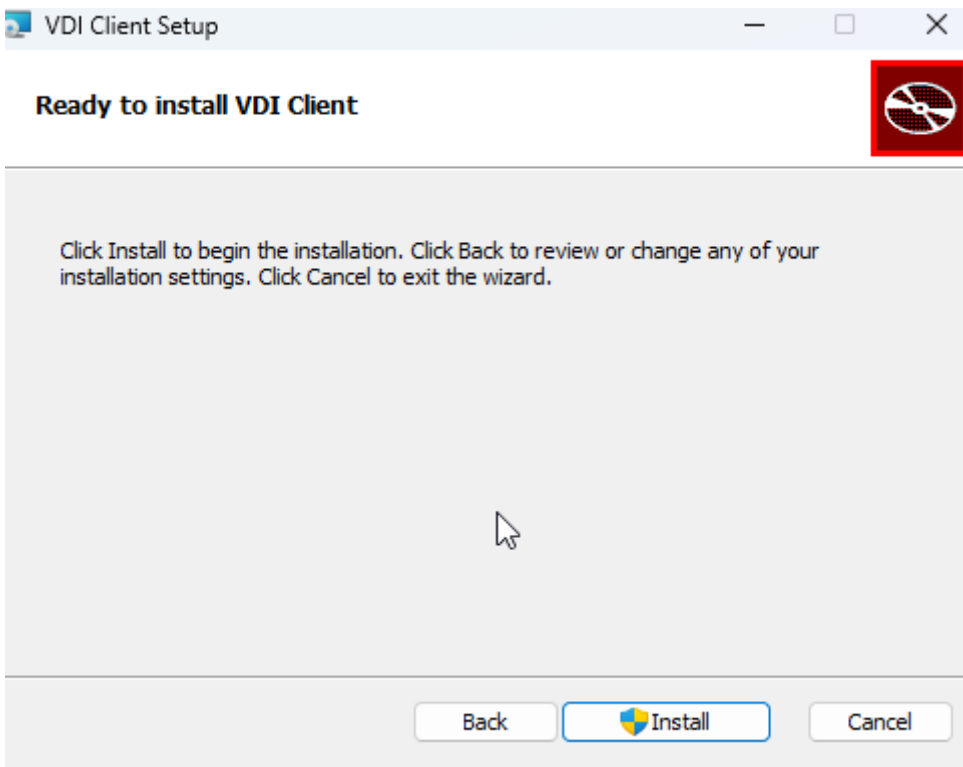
VDI Client Setup

Ready to install VDI Client

Click Install to begin the installation. Click Back to review or change any of your installation settings. Click Cancel to exit the wizard.

Back
Install
Cancel